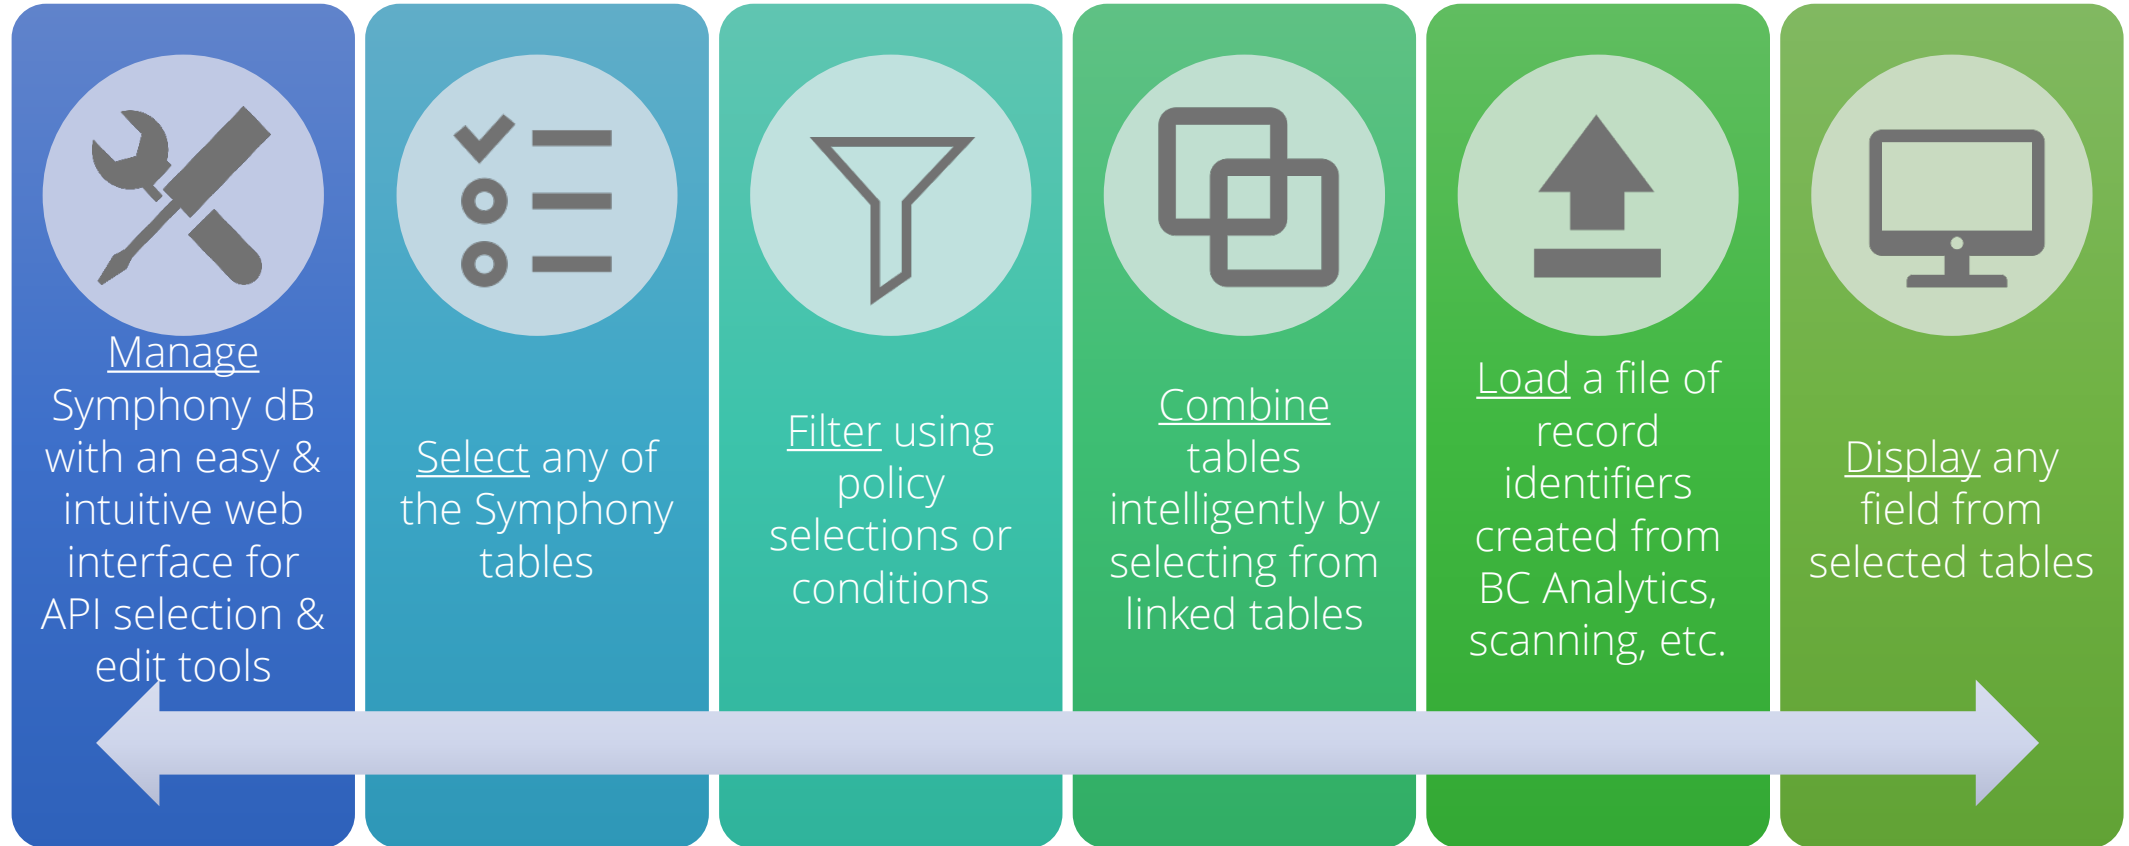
Manage Symphony dB with an easy & intuitive web interface for API selection & edit tools

Select any of the Symphony tables

Filter using policy selections or conditions

Combine tables intelligently by selecting from linked tables

Load a file of record identifiers created from BC Analytics, scanning, etc.

Display any field from selected tables